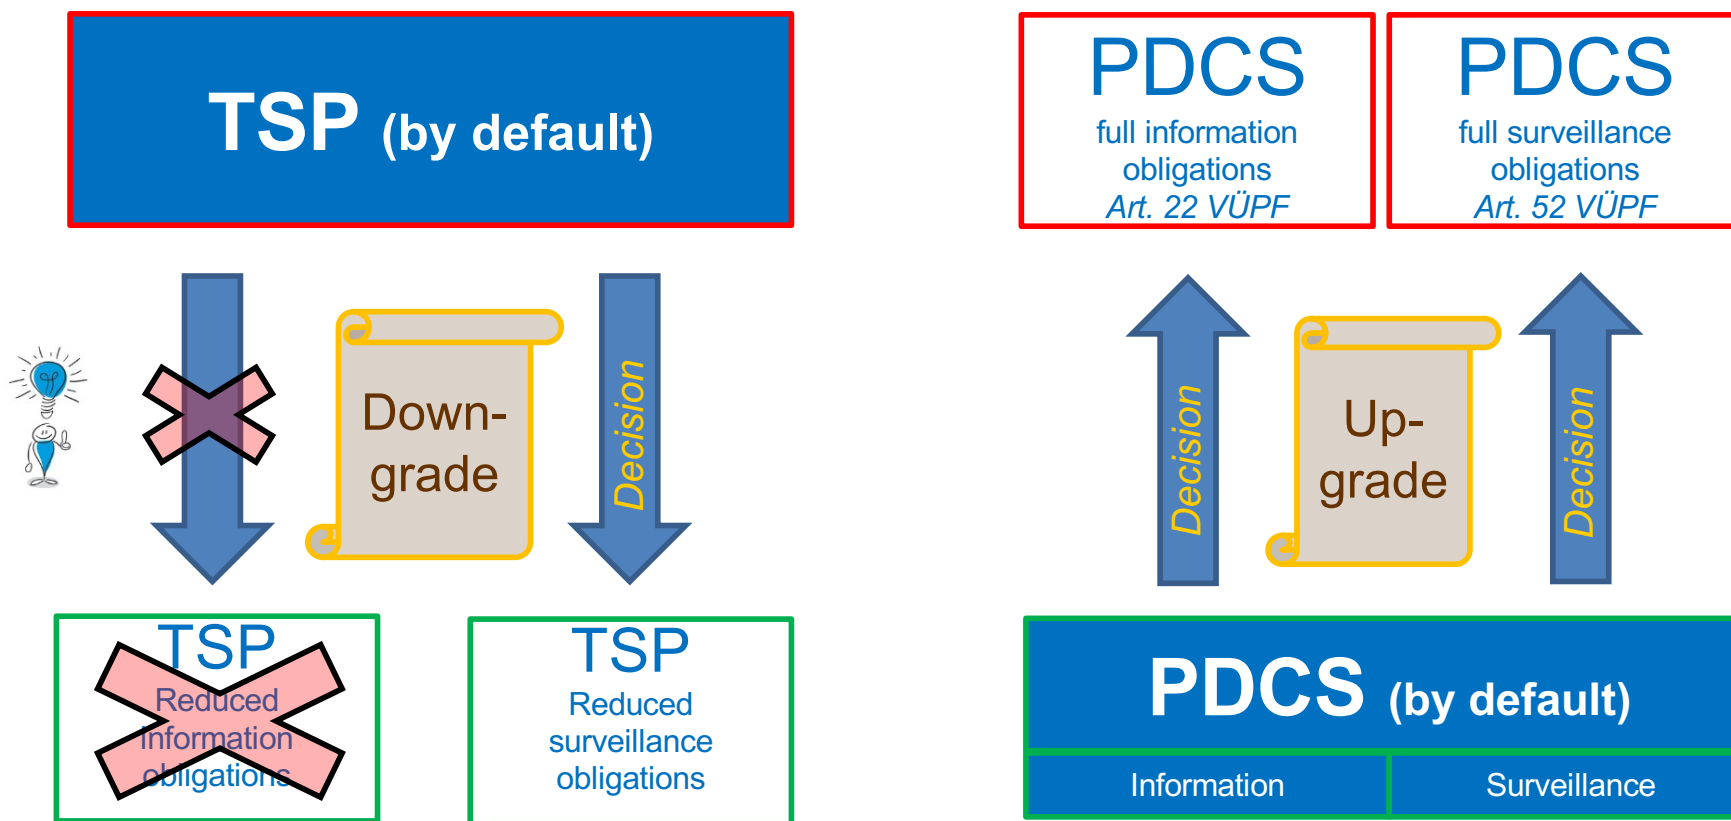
TSP (by default)

Down-grade

Decision

TSP
Reduced information obligations

TSP
Reduced surveillance obligations

PDCS
full information obligations
Art. 22 VÜPF

PDCS
full surveillance obligations
Art. 52 VÜPF

Decision

Up-grade

Decision

PDCS (by default)

Information

Surveillance